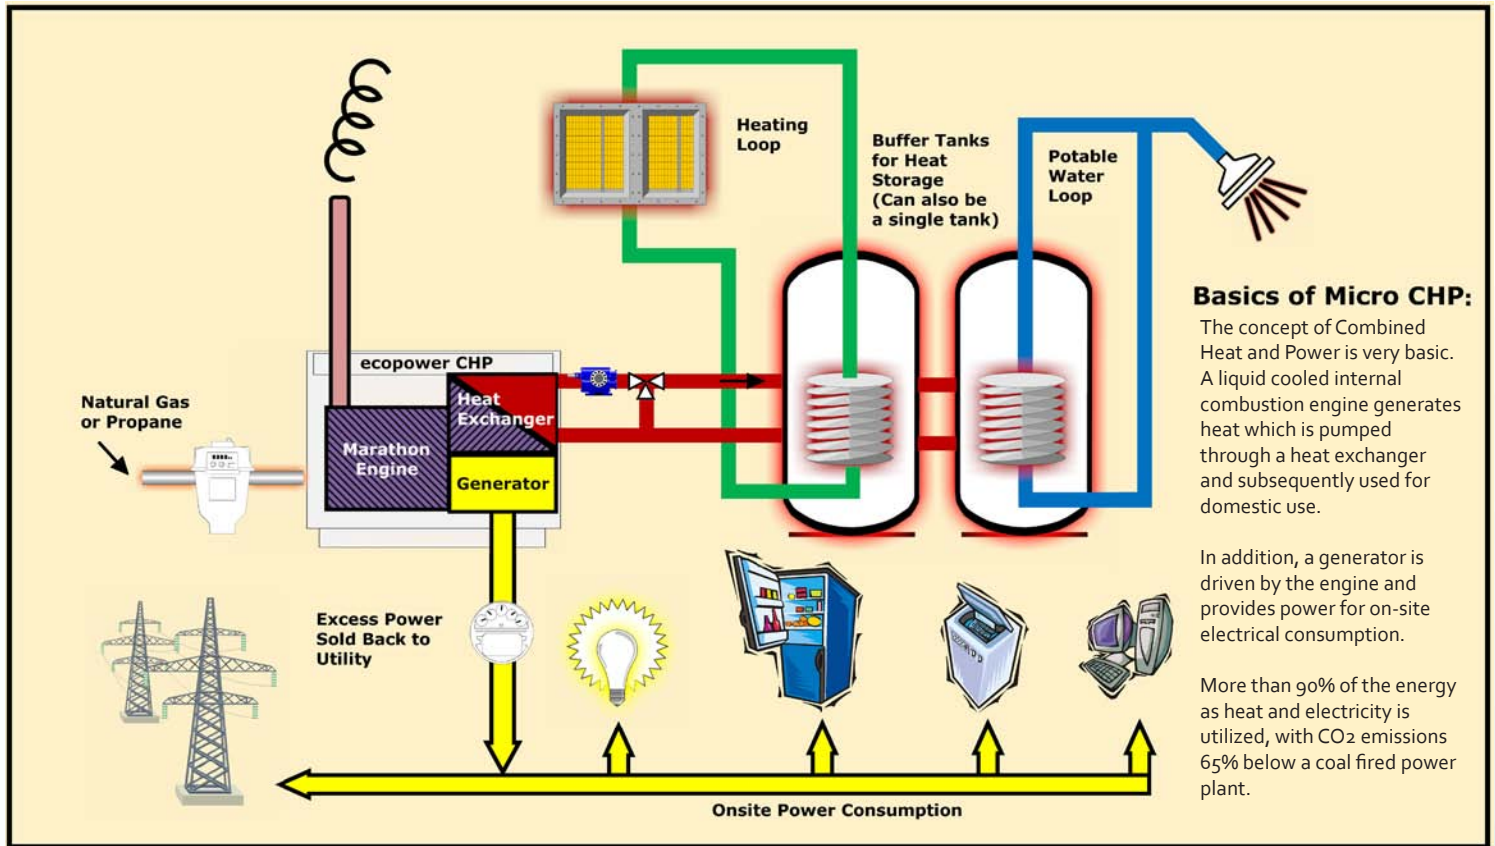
Heating Loop

Buffer Tanks for Heat Storage (Can also be a single tank)

Potable Water Loop

ecopower CHP

Heat Exchanger

Marathon Engine

Generator

Natural Gas or Propane

Excess Power Sold Back to Utility

Onsite Power Consumption

Basics of Micro CHP:

The concept of Combined Heat and Power is very basic. A liquid cooled internal combustion engine generates heat which is pumped through a heat exchanger and subsequently used for domestic use.

In addition, a generator is driven by the engine and provides power for on-site electrical consumption.

More than 90% of the energy as heat and electricity is utilized, with $CO_2$ emissions 65% below a coal fired power plant.